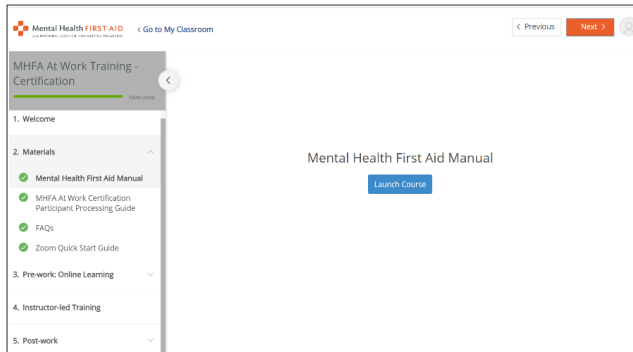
Mental Health FIRST AID
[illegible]

< Go to My Classroom

< Previous

Next >

MHFA At Work Training - Certification

100% Done

1. Welcome

2. Materials

Mental Health First Aid Manual

MHFA At Work Certification Participant Processing Guide

FAQs

Zoom Quick Start Guide

3. Pre-work: Online Learning

4. Instructor-led Training

5. Post-work

Mental Health First Aid Manual

Launch Course